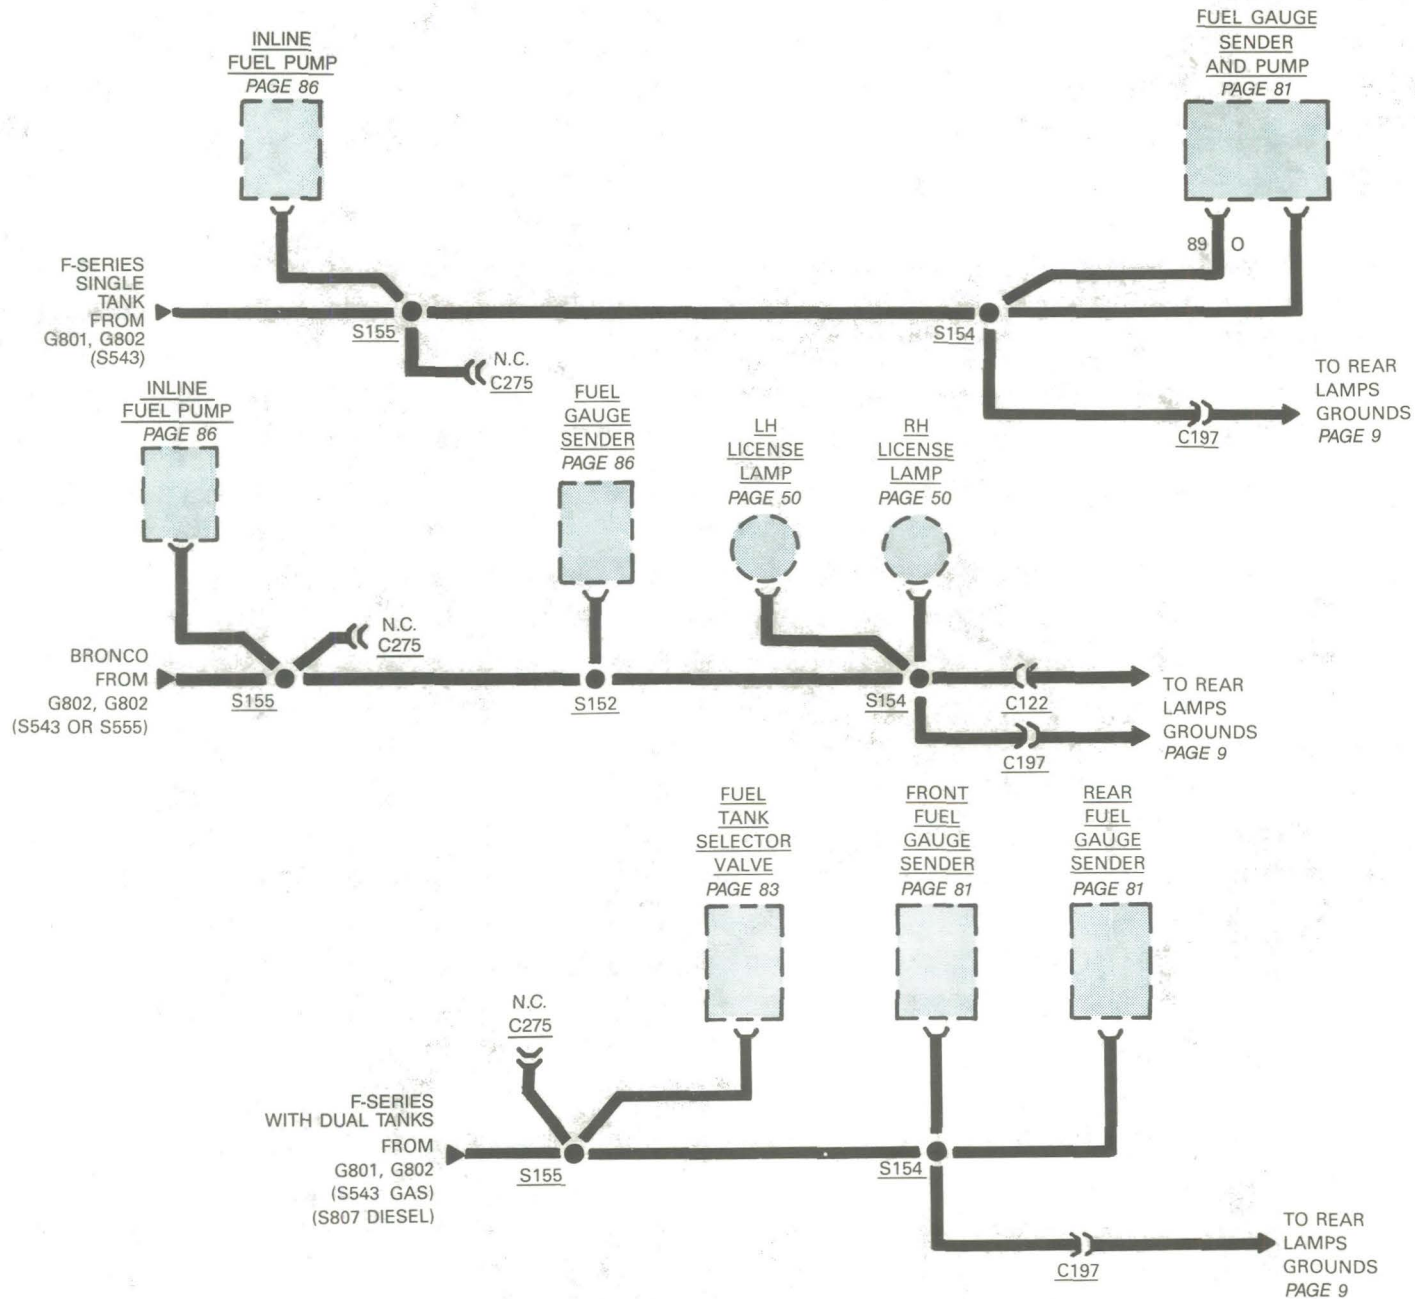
INLINE FUEL PUMP
PAGE 86

FUEL GAUGE SENDER AND PUMP
PAGE 81

89 O

F-SERIES SINGLE TANK FROM G801, G802 (S543)

S155

N.C.
C275

S154

TO REAR LAMPS GROUNDS
PAGE 9

C197

INLINE FUEL PUMP
PAGE 86

FUEL GAUGE SENDER
PAGE 86

LH LICENSE LAMP
PAGE 50

RH LICENSE LAMP
PAGE 50

N.C.
C275

BRONCO FROM G802, G802 (S543 OR S555)

S155

S152

S154

C122

TO REAR LAMPS GROUNDS
PAGE 9

C197

FUEL TANK SELECTOR VALVE
PAGE 83

FRONT FUEL GAUGE SENDER
PAGE 81

REAR FUEL GAUGE SENDER
PAGE 81

N.C.
C275

F-SERIES WITH DUAL TANKS FROM G801, G802 (S543 GAS) (S807 DIESEL)

S155

S154

TO REAR LAMPS GROUNDS
PAGE 9

C197